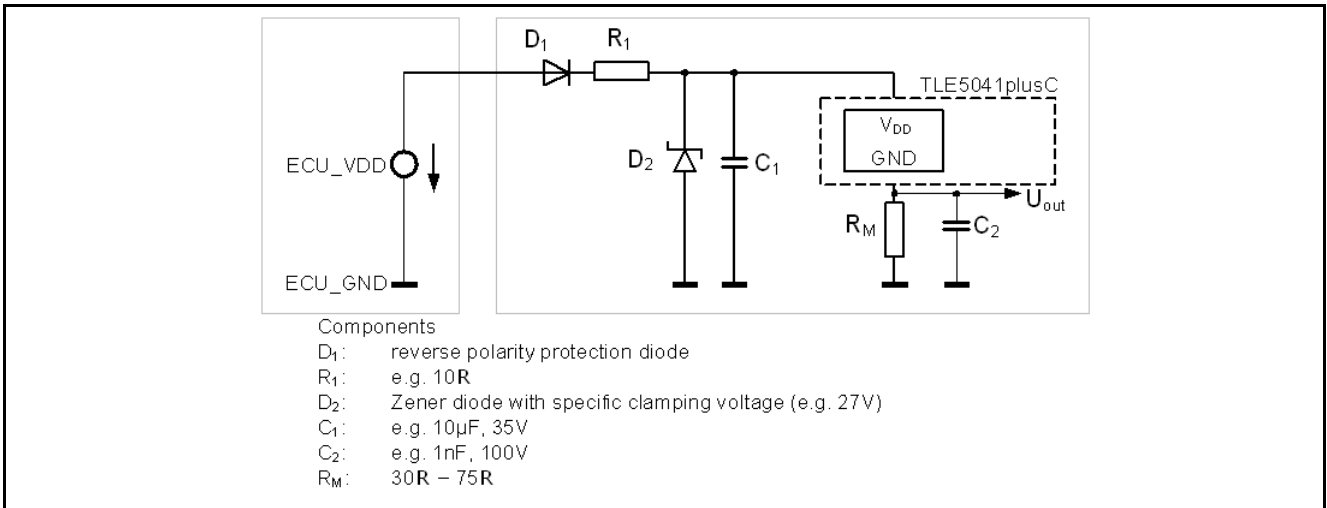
$D_1$ $R_1$

TLE5041plusC

$V_{DD}$

GND

ECU_VDD

$D_2$

$C_1$

$U_{out}$

$R_M$

$C_2$

ECU_GND

Components

$D_1$: reverse polarity protection diode

$R_1$: e.g. 10R

$D_2$: Zener diode with specific clamping voltage (e.g. 27V)

$C_1$: e.g. 10µF, 35V

$C_2$: e.g. 1nF, 100V

$R_M$: 30R – 75R